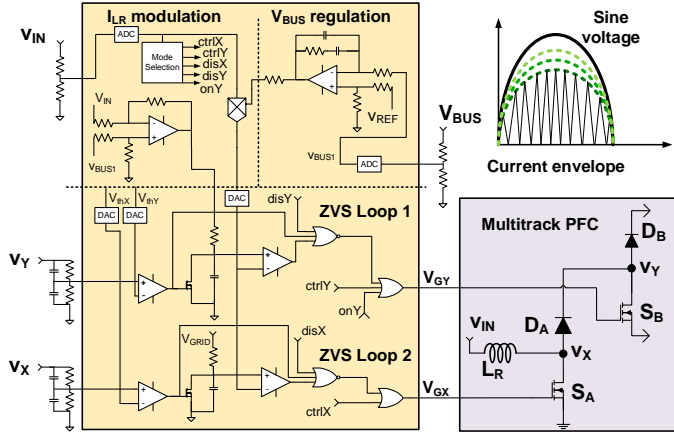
$I_{LR}$ modulation

$V_{BUS}$ regulation

$V_{IN}$

ADC

Mode Selection

ctrlX

ctrlY

disX

disY

onY

$V_{IN}$

$V_{BUS1}$

$V_{REF}$

$V_{BUS1}$

ADC

$V_{BUS}$

Sine voltage

Current envelope

$V_{thX}$

$V_{thY}$

DAC

DAC

DAC

disY

ZVS Loop 1

$V_Y$

ctrlY

onY

$V_{GY}$

Multitrack PFC

$D_B$

$V_Y$

$S_B$

$V_{IN}$

$D_A$

$V_X$

$L_R$

$S_A$

$V_{GRID}$

disX

ZVS Loop 2

$V_X$

ctrlX

$V_{GX}$